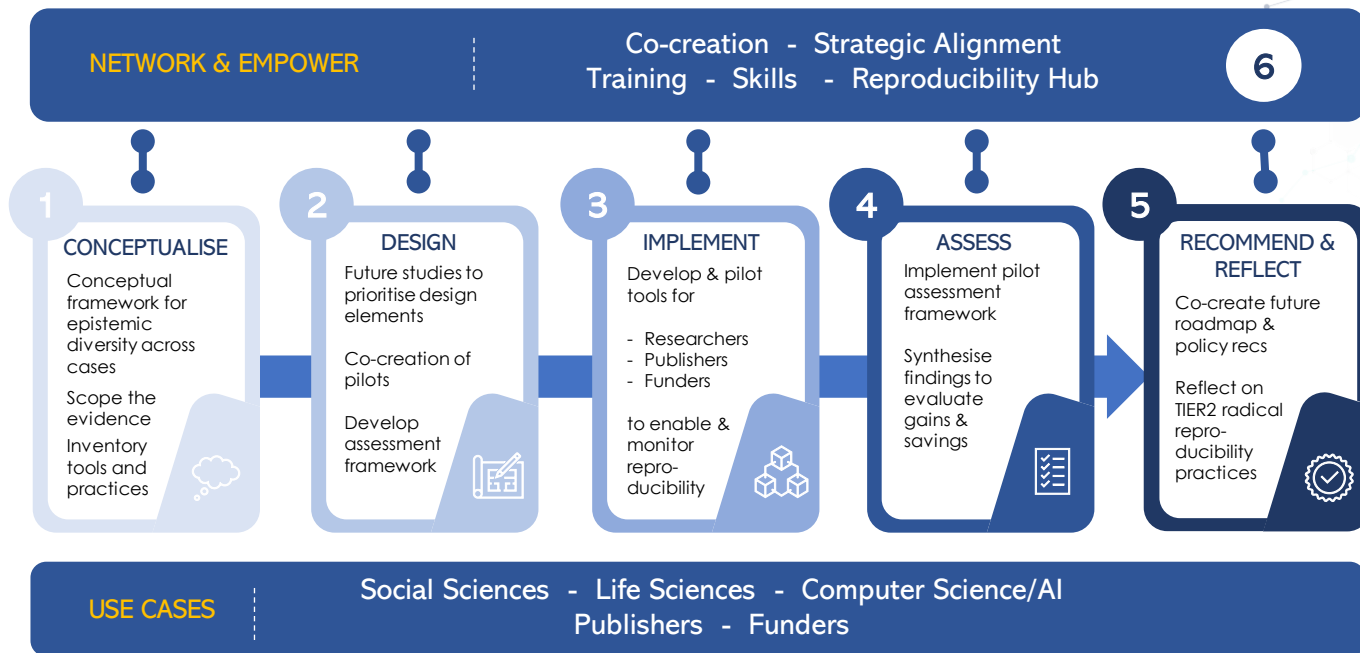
NETWORK & EMPOWER

Co-creation - Strategic Alignment
Training - Skills - Reproducibility Hub

6

1
CONCEPTUALISE
Conceptual framework for epistemic diversity across cases
Scope the evidence
Inventory tools and practices

2
DESIGN
Future studies to prioritise design elements
Co-creation of pilots
Develop assessment framework

3
IMPLEMENT
Develop & pilot tools for
- Researchers
- Publishers
- Funders
to enable & monitor reproducibility

4
ASSESS
Implement pilot assessment framework
Synthesise findings to evaluate gains & savings

5
RECOMMEND & REFLECT
Co-create future roadmap & policy recs
Reflect on TIER2 radical reproducibility practices

USE CASES

Social Sciences - Life Sciences - Computer Science/AI
Publishers - Funders